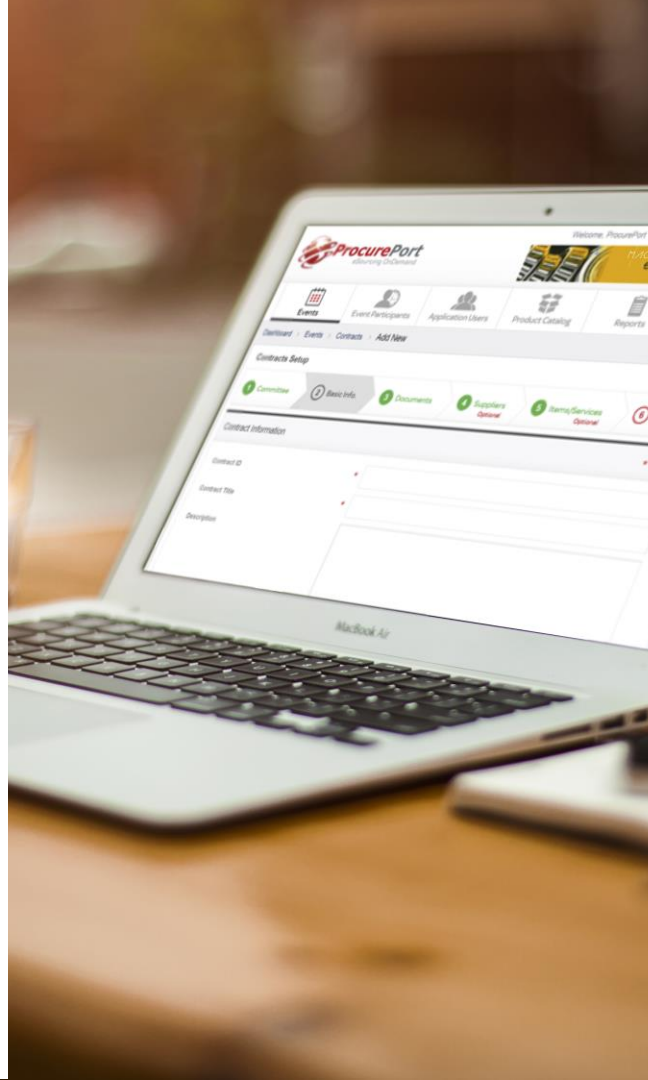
Welcome, ProcurePort

ProcurePort
eSourcing OnDemand

11/0

Events
Event Participants
Application Users
Product Catalog
Reports

Dashboard > Events > Contracts > Add New

Contracts Setup

1 Committee
2 Basic Info.
3 Documents
4 Suppliers Optional
5 Items/Services Optional
6

Contract Information

Contract ID
Contract Title
Description

MacBook Air